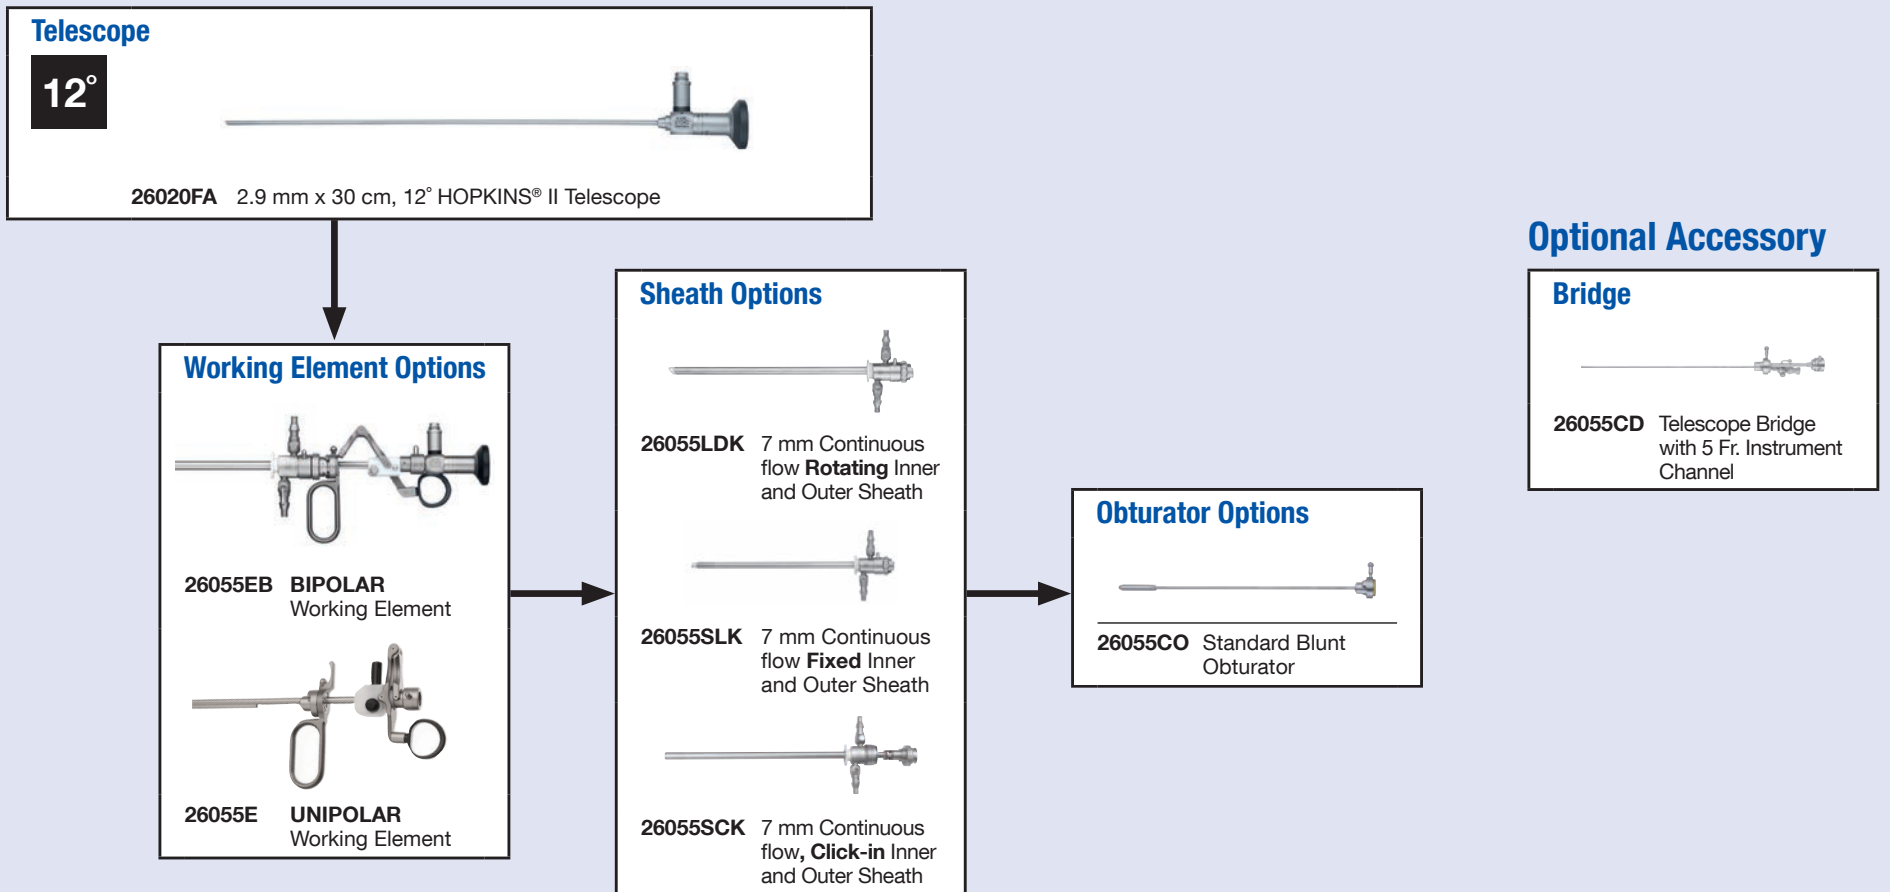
Telescope

12°

26020FA 2.9 mm x 30 cm, 12° HOPKINS® II Telescope

Working Element Options

26055EB BIPOLAR Working Element

26055E UNIPOLAR Working Element

Sheath Options

26055LDK 7 mm Continuous flow Rotating Inner and Outer Sheath

26055SLK 7 mm Continuous flow Fixed Inner and Outer Sheath

26055SCK 7 mm Continuous flow, Click-in Inner and Outer Sheath

Obturator Options

26055CO Standard Blunt Obturator

Optional Accessory

Bridge

26055CD Telescope Bridge with 5 Fr. Instrument Channel